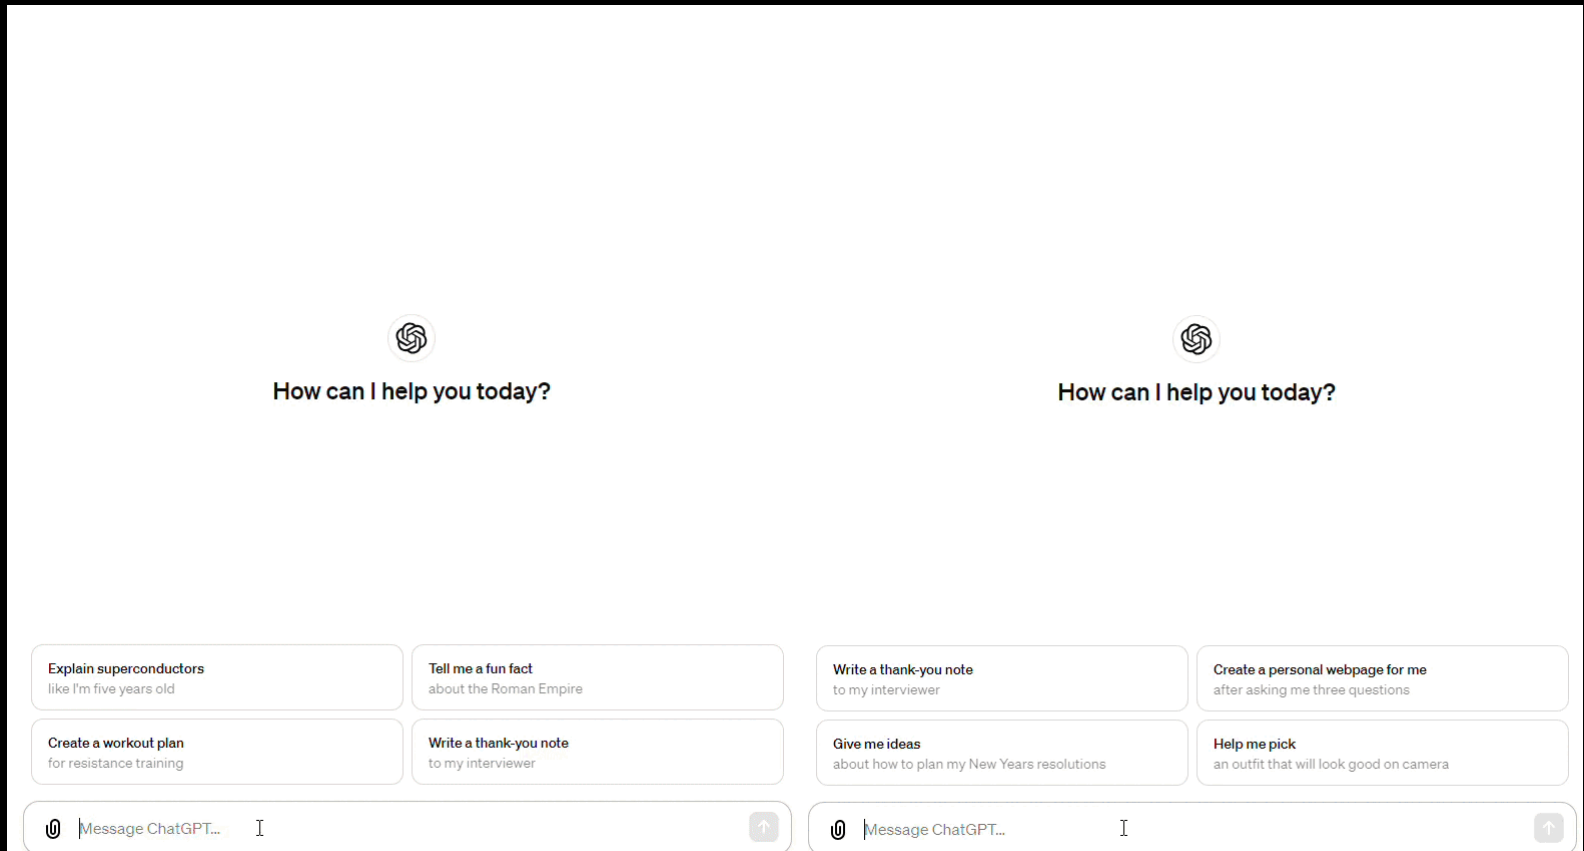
How can I help you today?

Explain superconductors
like I'm five years old

Tell me a fun fact
about the Roman Empire

Create a workout plan
for resistance training

Write a thank-you note
to my interviewer

Message ChatGPT...

How can I help you today?

Write a thank-you note
to my interviewer

Create a personal webpage for me
after asking me three questions

Give me ideas
about how to plan my New Years resolutions

Help me pick
an outfit that will look good on camera

Message ChatGPT...